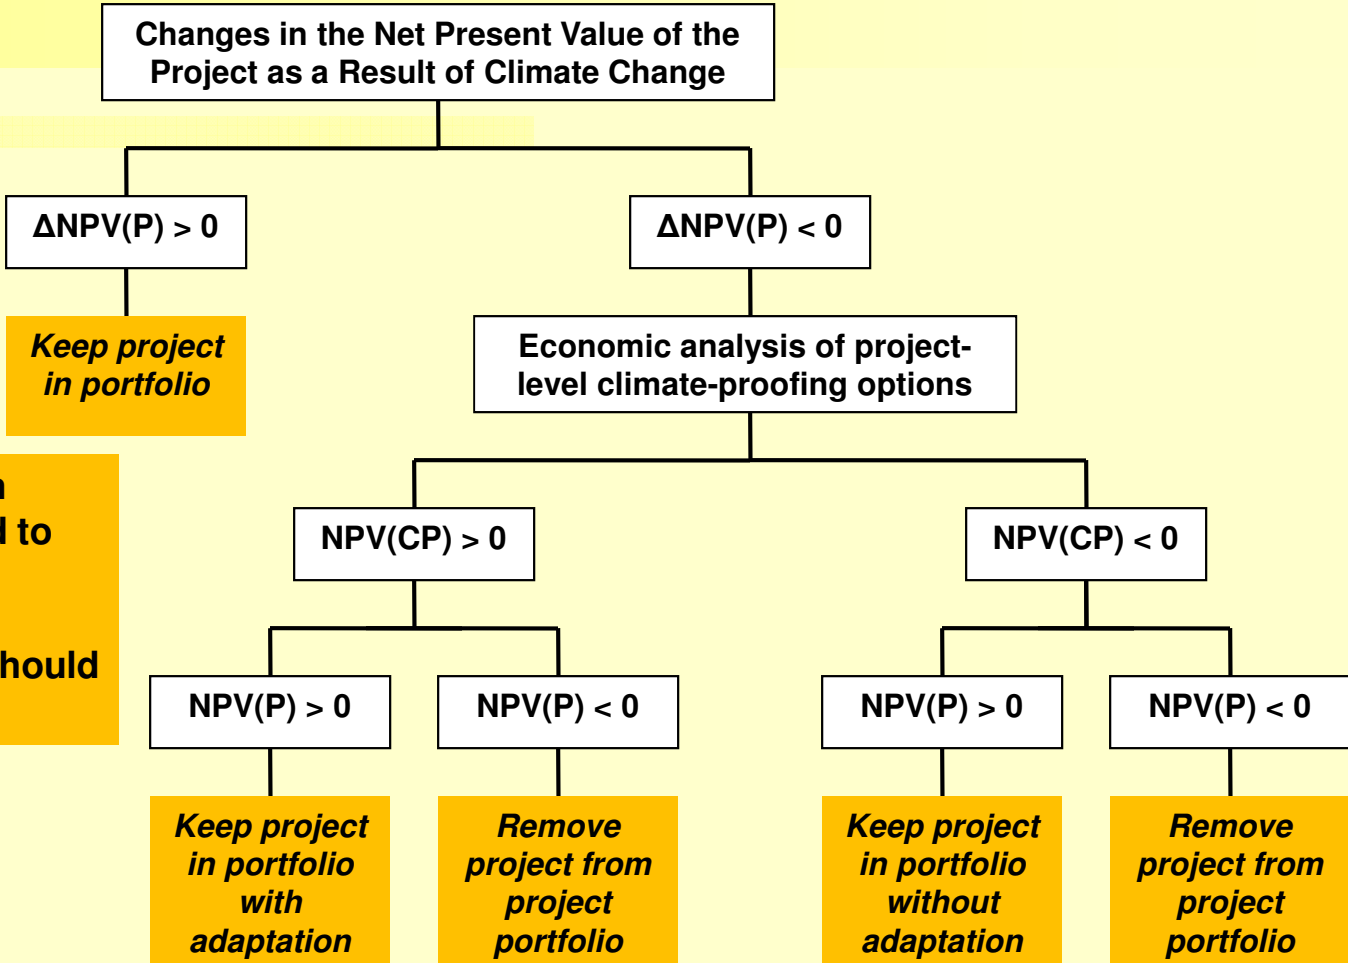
Changes in the Net Present Value of the Project as a Result of Climate Change

ΔNPV(P) > 0

ΔNPV(P) < 0

*Keep project in portfolio*

Economic analysis of project-level climate-proofing options

n
l to

hould

NPV(CP) > 0

NPV(CP) < 0

NPV(P) > 0

NPV(P) < 0

NPV(P) > 0

NPV(P) < 0

*Keep project in portfolio with adaptation*

*Remove project from project portfolio*

*Keep project in portfolio without adaptation*

*Remove project from project portfolio*